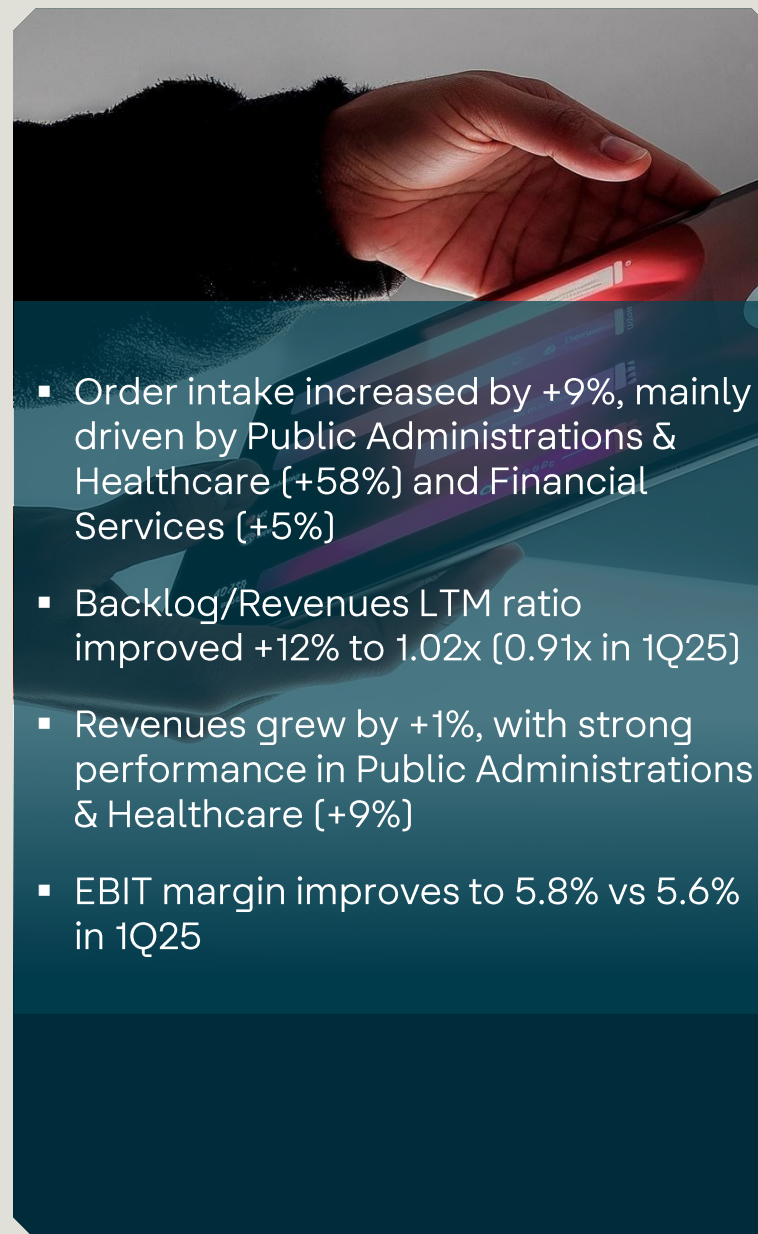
▪ Order intake increased by +9%, mainly driven by Public Administrations & Healthcare (+58%) and Financial Services (+5%)

▪ Backlog/Revenues LTM ratio improved +12% to 1.02x (0.91x in 1Q25)

▪ Revenues grew by +1%, with strong performance in Public Administrations & Healthcare (+9%)

▪ EBIT margin improves to 5.8% vs 5.6% in 1Q25